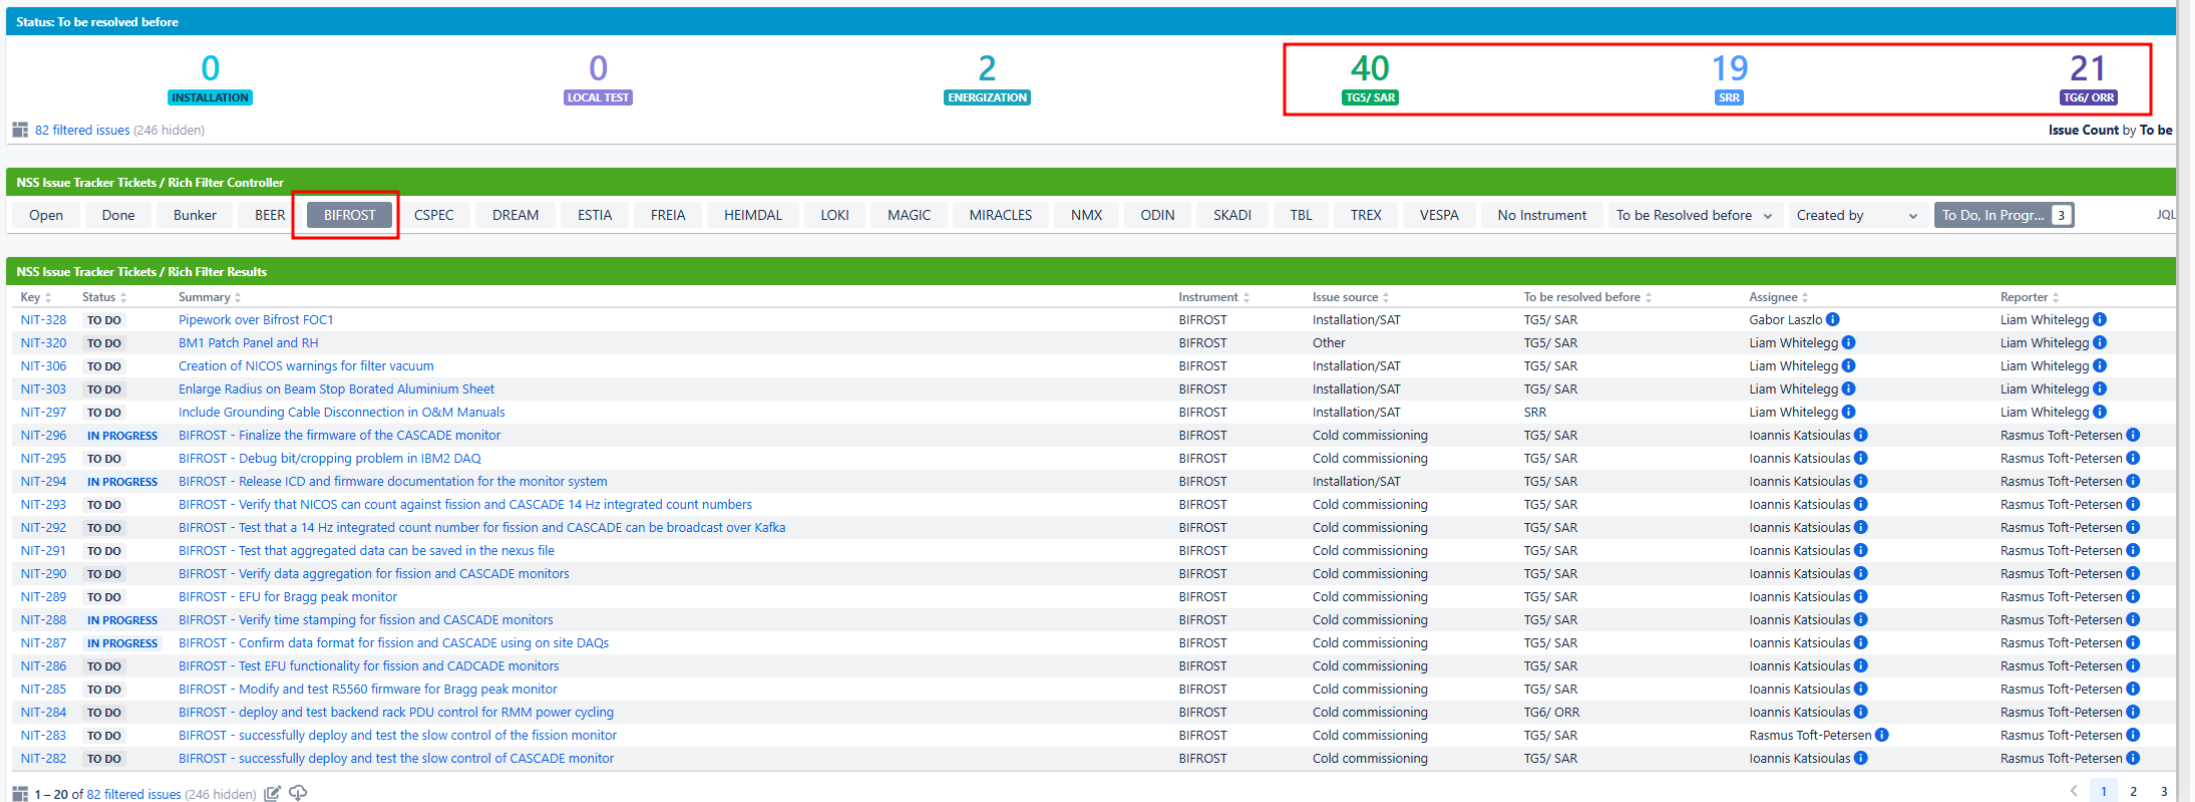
Status: To be resolved before

0
INSTALLATION

0
LOCAL TEST

2
ENERGIZATION

40
TG5/ SAR

19
SRR

21
TG6/ ORR

82 filtered issues (246 hidden)

Issue Count by To be

NSS Issue Tracker Tickets / Rich Filter Controller

Open | Done | Bunker | BEER | BIFROST | CSPEC | DREAM | ESTIA | FREIA | HEIMDAL | LOKI | MAGIC | MIRACLES | NMX | ODIN | SKADI | TBL | TREX | VESPA | No Instrument | To be Resolved before | Created by | To Do, In Progr... 3 | JQL

NSS Issue Tracker Tickets / Rich Filter Results

| Key | Status | Summary | Instrument | Issue source | To be resolved before | Assignee | Reporter |
|---|---|---|---|---|---|---|---|
| NIT-328 | TO DO | Pipework over Bifrost FOC1 | BIFROST | Installation/SAT | TG5/ SAR | Gabor Laszlo | Liam Whitelegg |
| NIT-320 | TO DO | BM1 Patch Panel and RH | BIFROST | Other | TG5/ SAR | Liam Whitelegg | Liam Whitelegg |
| NIT-306 | TO DO | Creation of NICOS warnings for filter vacuum | BIFROST | Installation/SAT | TG5/ SAR | Liam Whitelegg | Liam Whitelegg |
| NIT-303 | TO DO | Enlarge Radius on Beam Stop Borated Aluminium Sheet | BIFROST | Installation/SAT | TG5/ SAR | Liam Whitelegg | Liam Whitelegg |
| NIT-297 | TO DO | Include Grounding Cable Disconnection in O&M Manuals | BIFROST | Installation/SAT | SRR | Liam Whitelegg | Liam Whitelegg |
| NIT-296 | IN PROGRESS | BIFROST - Finalize the firmware of the CASCADE monitor | BIFROST | Cold commissioning | TG5/ SAR | Ioannis Katsioulas | Rasmus Toft-Petersen |
| NIT-295 | TO DO | BIFROST - Debug bit/cropping problem in IBM2 DAQ | BIFROST | Cold commissioning | TG5/ SAR | Ioannis Katsioulas | Rasmus Toft-Petersen |
| NIT-294 | IN PROGRESS | BIFROST - Release ICD and firmware documentation for the monitor system | BIFROST | Installation/SAT | TG5/ SAR | Ioannis Katsioulas | Rasmus Toft-Petersen |
| NIT-293 | TO DO | BIFROST - Verify that NICOS can count against fission and CASCADE 14 Hz integrated count numbers | BIFROST | Cold commissioning | TG5/ SAR | Ioannis Katsioulas | Rasmus Toft-Petersen |
| NIT-292 | TO DO | BIFROST - Test that a 14 Hz integrated count number for fission and CASCADE can be broadcast over Kafka | BIFROST | Cold commissioning | TG5/ SAR | Ioannis Katsioulas | Rasmus Toft-Petersen |
| NIT-291 | TO DO | BIFROST - Test that aggregated data can be saved in the nexus file | BIFROST | Cold commissioning | TG5/ SAR | Ioannis Katsioulas | Rasmus Toft-Petersen |
| NIT-290 | TO DO | BIFROST - Verify data aggregation for fission and CASCADE monitors | BIFROST | Cold commissioning | TG5/ SAR | Ioannis Katsioulas | Rasmus Toft-Petersen |
| NIT-289 | TO DO | BIFROST - EFU for Bragg peak monitor | BIFROST | Cold commissioning | TG5/ SAR | Ioannis Katsioulas | Rasmus Toft-Petersen |
| NIT-288 | IN PROGRESS | BIFROST - Verify time stamping for fission and CASCADE monitors | BIFROST | Cold commissioning | TG5/ SAR | Ioannis Katsioulas | Rasmus Toft-Petersen |
| NIT-287 | IN PROGRESS | BIFROST - Confirm data format for fission and CASCADE using on site DAQs | BIFROST | Cold commissioning | TG5/ SAR | Ioannis Katsioulas | Rasmus Toft-Petersen |
| NIT-286 | TO DO | BIFROST - Test EFU functionality for fission and CADCADE monitors | BIFROST | Cold commissioning | TG5/ SAR | Ioannis Katsioulas | Rasmus Toft-Petersen |
| NIT-285 | TO DO | BIFROST - Modify and test R5560 firmware for Bragg peak monitor | BIFROST | Cold commissioning | TG5/ SAR | Ioannis Katsioulas | Rasmus Toft-Petersen |
| NIT-284 | TO DO | BIFROST - deploy and test backend rack PDU control for RMM power cycling | BIFROST | Cold commissioning | TG6/ ORR | Ioannis Katsioulas | Rasmus Toft-Petersen |
| NIT-283 | TO DO | BIFROST - successfully deploy and test the slow control of the fission monitor | BIFROST | Cold commissioning | TG5/ SAR | Rasmus Toft-Petersen | Rasmus Toft-Petersen |
| NIT-282 | TO DO | BIFROST - successfully deploy and test the slow control of CASCADE monitor | BIFROST | Cold commissioning | TG5/ SAR | Ioannis Katsioulas | Rasmus Toft-Petersen |

1 – 20 of 82 filtered issues (246 hidden)

1 2 3